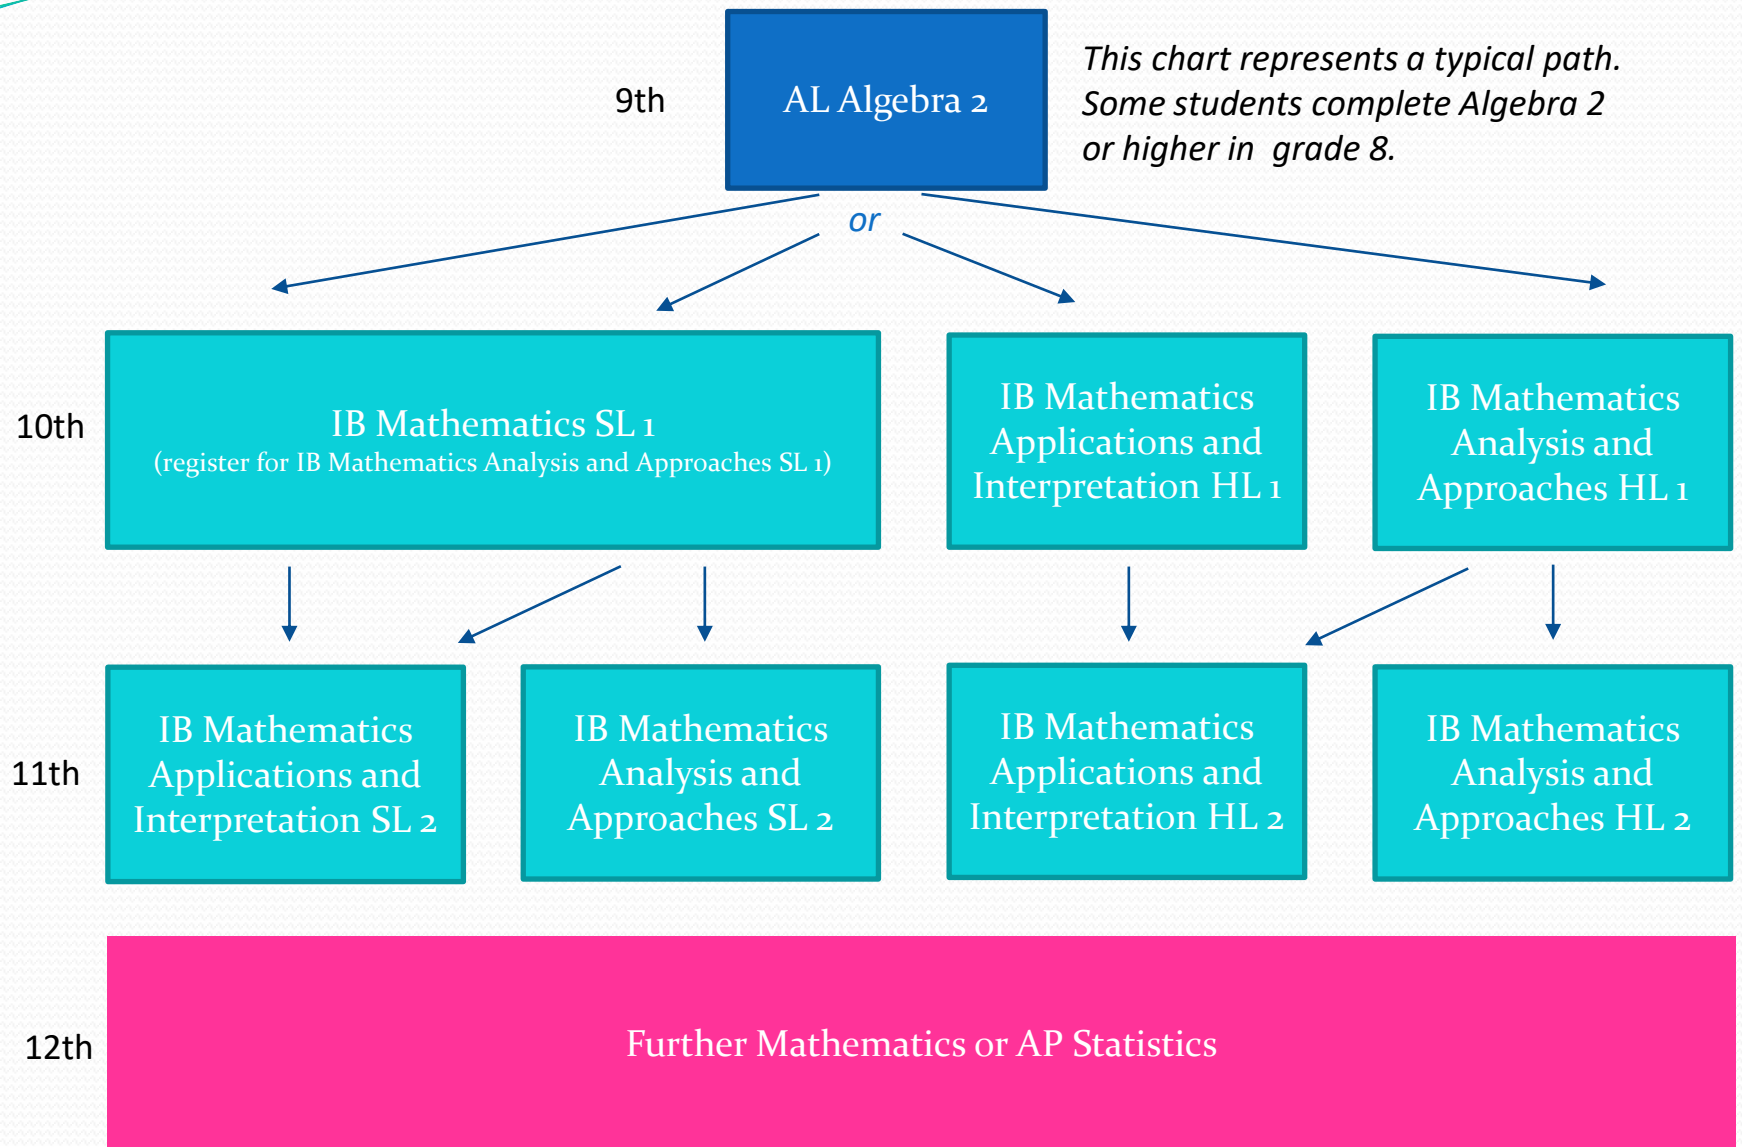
9th

AL Algebra 2

This chart represents a typical path. Some students complete Algebra 2 or higher in grade 8.

or

10th

IB Mathematics SL 1
(register for IB Mathematics Analysis and Approaches SL 1)

IB Mathematics Applications and Interpretation HL 1

IB Mathematics Analysis and Approaches HL 1

11th

IB Mathematics Applications and Interpretation SL 2

IB Mathematics Analysis and Approaches SL 2

IB Mathematics Applications and Interpretation HL 2

IB Mathematics Analysis and Approaches HL 2

12th

Further Mathematics or AP Statistics